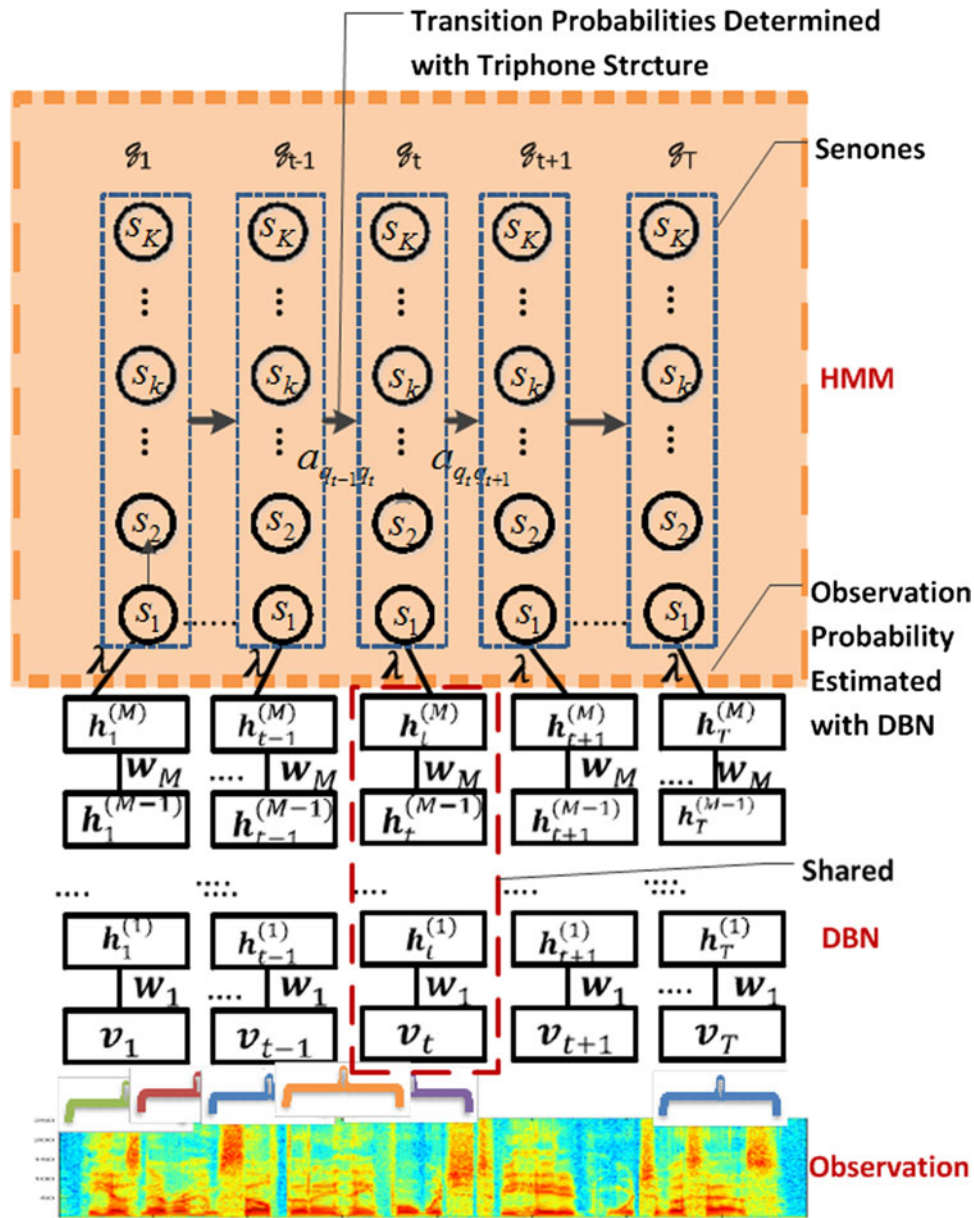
Transition Probabilities Determined with Triphone Strcture

$g_1$ $g_{t-1}$ $g_t$ $g_{t+1}$ $g_T$

Senones

$s_K$ $s_K$ $s_K$ $s_K$ $s_K$

$s_k$ $s_k$ $s_k$ $s_k$ $s_k$

HMM

$a_{q_{t-1}q_t}$ $a_{q_t q_{t+1}}$

$s_2$ $s_2$ $s_2$ $s_2$ $s_2$

$s_1$ $s_1$ $s_1$ $s_1$ $s_1$

Observation Probability Estimated with DBN

$\lambda$ $\lambda$ $\lambda$ $\lambda$ $\lambda$

$h_1^{(M)}$ $h_{t-1}^{(M)}$ $h_t^{(M)}$ $h_{t+1}^{(M)}$ $h_T^{(M)}$

$w_M$ $w_M$ $w_M$ $w_M$ $w_M$

$h_1^{(M-1)}$ $h_{t-1}^{(M-1)}$ $h_t^{(M-1)}$ $h_{t+1}^{(M-1)}$ $h_T^{(M-1)}$

Shared

$h_1^{(1)}$ $h_{t-1}^{(1)}$ $h_t^{(1)}$ $h_{t+1}^{(1)}$ $h_T^{(1)}$

DBN

$w_1$ $w_1$ $w_1$ $w_1$ $w_1$

$v_1$ $v_{t-1}$ $v_t$ $v_{t+1}$ $v_T$

Observation